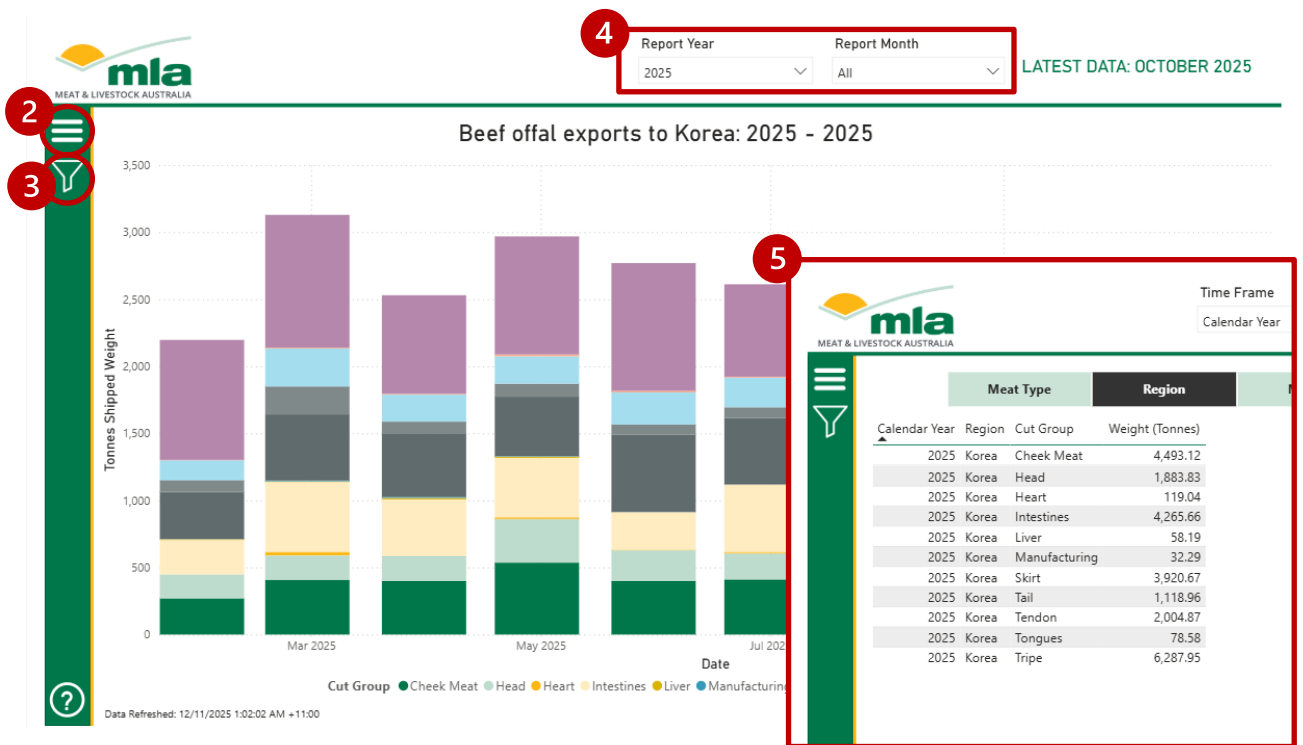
mla
MEAT & LIVESTOCK AUSTRALIA

4
Report Year
2025
Report Month
All
LATEST DATA: OCTOBER 2025

2
3

Beef offal exports to Korea: 2025 - 2025

Tonnes Shipped Weight
3,500
3,000
2,500
2,000
1,500
1,000
500
0
Mar 2025
May 2025
Jul 2
Date

Cut Group ● Cheek Meat ● Head ● Heart ● Intestines ● Liver ● Manufacturing

Data Refreshed: 12/11/2025 1:02:02 AM +11:00

5
mla
MEAT & LIVESTOCK AUSTRALIA
Time Frame
Calendar Year

Meat Type
Region
M

| Calendar Year | Region | Cut Group | Weight (Tonnes) |
|---|---|---|---|
| 2025 | Korea | Cheek Meat | 4,493.12 |
| 2025 | Korea | Head | 1,883.83 |
| 2025 | Korea | Heart | 119.04 |
| 2025 | Korea | Intestines | 4,265.66 |
| 2025 | Korea | Liver | 58.19 |
| 2025 | Korea | Manufacturing | 32.29 |
| 2025 | Korea | Skirt | 3,920.67 |
| 2025 | Korea | Tail | 1,118.96 |
| 2025 | Korea | Tendon | 2,004.87 |
| 2025 | Korea | Tongues | 78.58 |
| 2025 | Korea | Tripe | 6,287.95 |